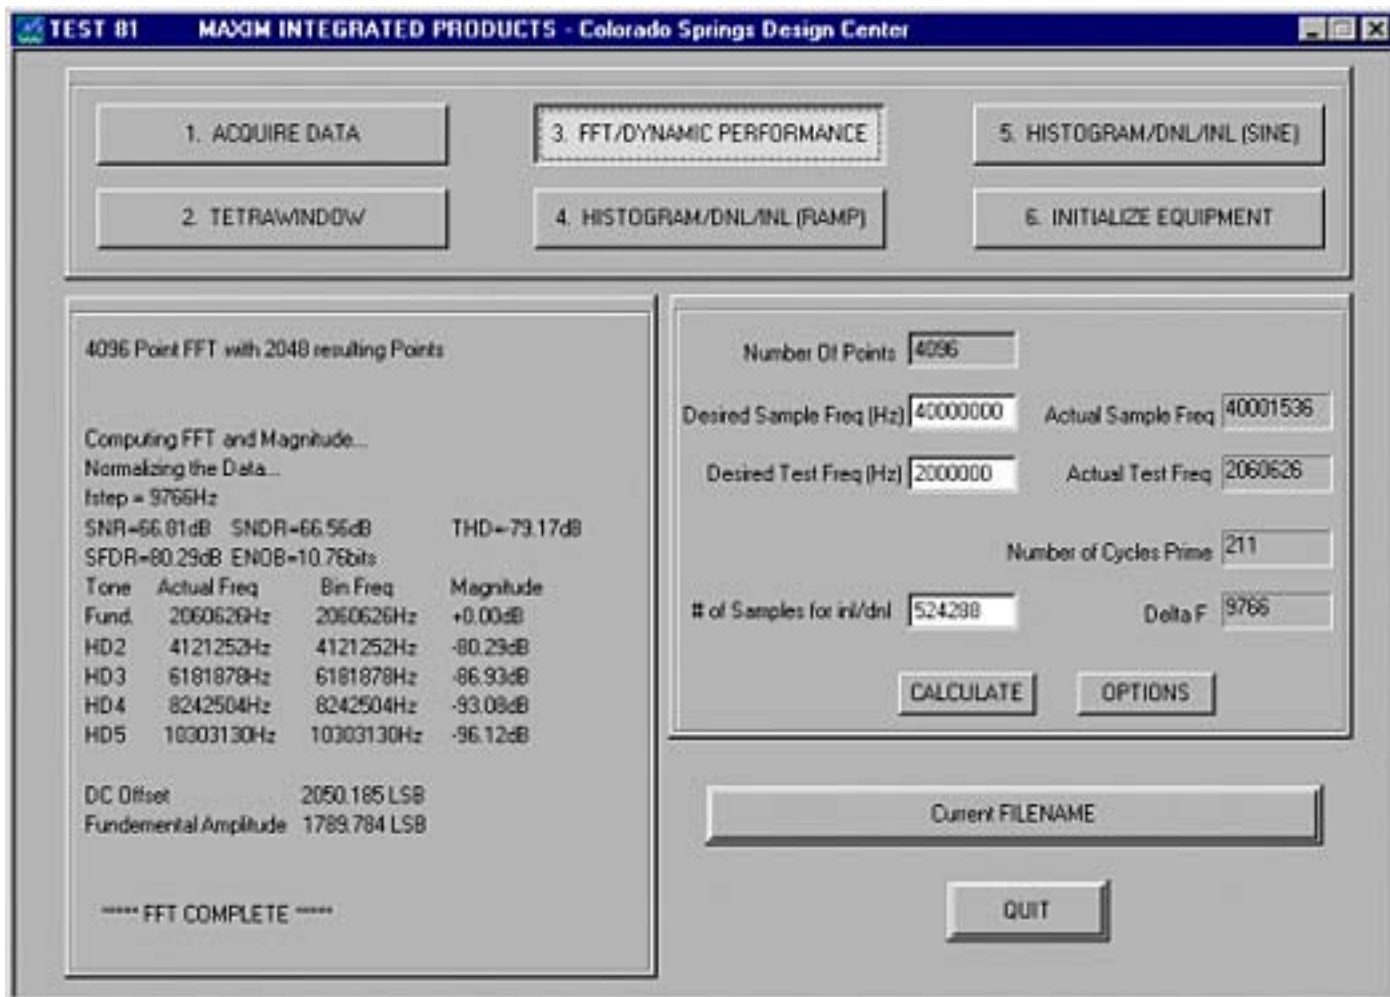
TEST 81 MAXIM INTEGRATED PRODUCTS - Colorado Springs Design Center

1. ACQUIRE DATA

3. FFT/DYNAMIC PERFORMANCE

5. HISTOGRAM/DNL/INL (SINE)

2. TETRAWINDOW

4. HISTOGRAM/DNL/INL (RAMP)

6. INITIALIZE EQUIPMENT

4096 Point FFT with 2048 resulting Points

Computing FFT and Magnitude...
Normalizing the Data...
fstep = 9766Hz
SNR=66.81dB SNDR=66.56dB THD=-79.17dB
SFDR=80.29dB ENOB=10.76bits

| Tone | Actual Freq | Bin Freq | Magnitude |
|---|---|---|---|
| Fund. | 2060626Hz | 2060626Hz | +0.00dB |
| HD2 | 4121252Hz | 4121252Hz | -80.29dB |
| HD3 | 6181878Hz | 6181878Hz | -86.93dB |
| HD4 | 8242504Hz | 8242504Hz | -93.08dB |
| HD5 | 10303130Hz | 10303130Hz | -96.12dB |

DC Offset 2050.185 LSB
Fundemental Amplitude 1789.784 LSB

***** FFT COMPLETE *****

Number Of Points 4096

Desired Sample Freq (Hz) 40000000 Actual Sample Freq 40001536

Desired Test Freq (Hz) 2000000 Actual Test Freq 2060626

Number of Cycles Prime 211

# of Samples for inl/dnl 524288 Delta F 9766

CALCULATE

OPTIONS

Current FILENAME

QUIT